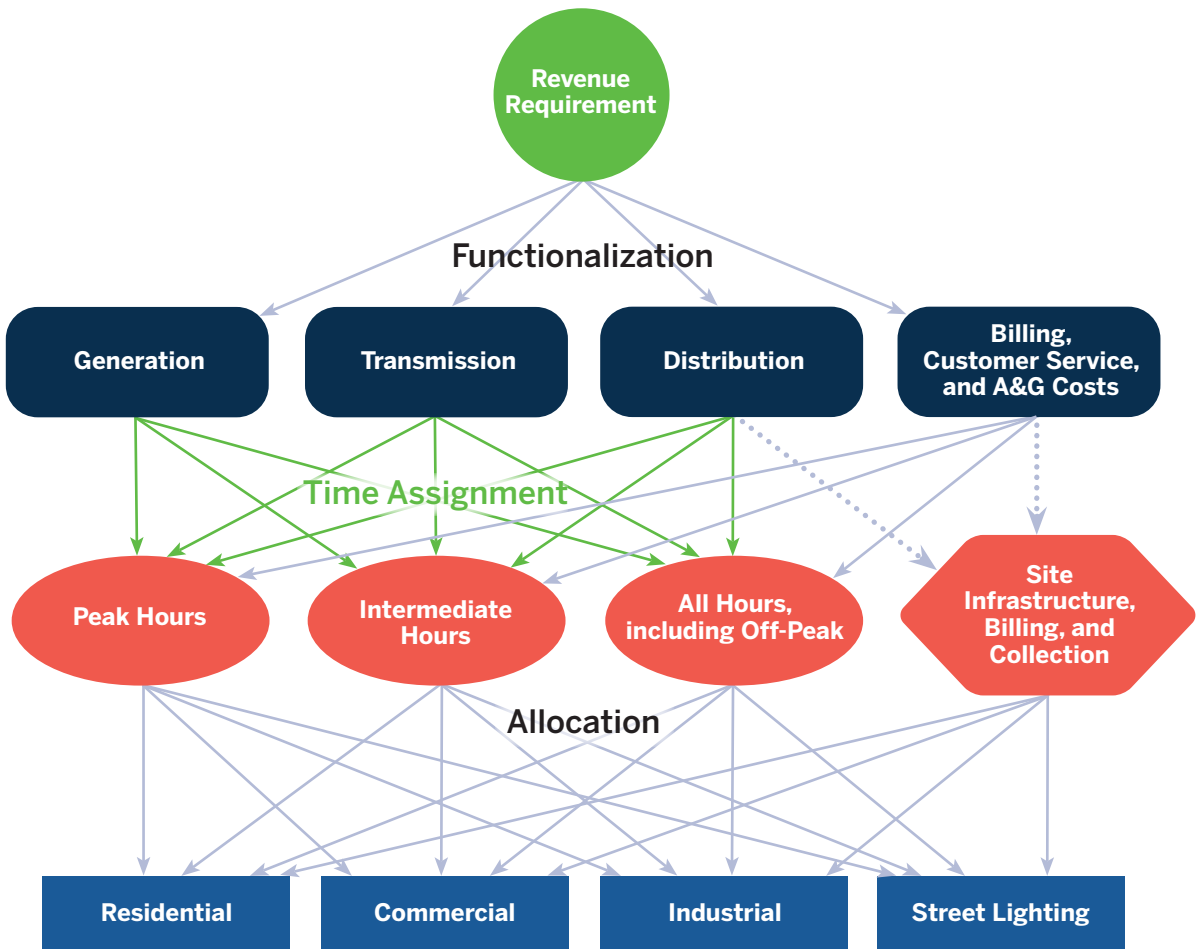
Revenue Requirement

Functionalization

Generation

Transmission

Distribution

Billing, Customer Service, and A&G Costs

Time Assignment

Peak Hours

Intermediate Hours

All Hours, including Off-Peak

Site Infrastructure, Billing, and Collection

Allocation

Residential

Commercial

Industrial

Street Lighting